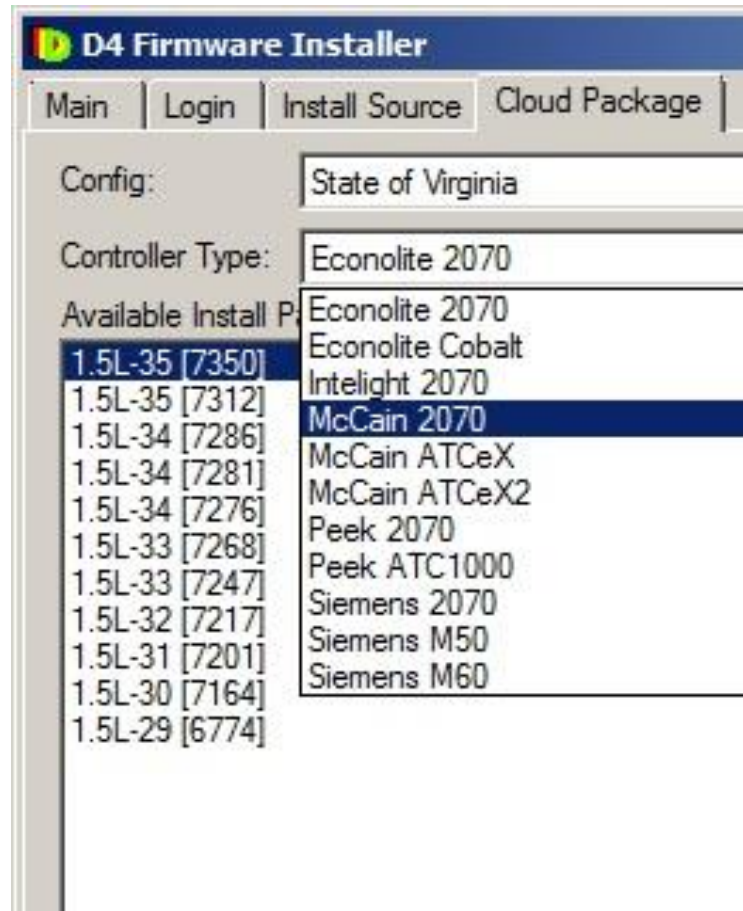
D4 Firmware Installer

Main | Login | Install Source | Cloud Package

Config: State of Virginia

Controller Type: Econolite 2070

Available Install Pa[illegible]

1.5L-35 [7350]
1.5L-35 [7312]
1.5L-34 [7286]
1.5L-34 [7281]
1.5L-34 [7276]
1.5L-33 [7268]
1.5L-33 [7247]
1.5L-32 [7217]
1.5L-31 [7201]
1.5L-30 [7164]
1.5L-29 [6774]

Econolite 2070
Econolite Cobalt
Intelight 2070
McCain 2070
McCain ATCeX
McCain ATCeX2
Peek 2070
Peek ATC1000
Siemens 2070
Siemens M50
Siemens M60